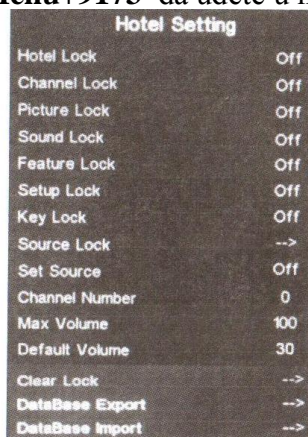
**Menu+9175** da adete a n

Hotel Setting

| | |
|---|---|
| Hotel Lock | Off |
| Channel Lock | Off |
| Picture Lock | Off |
| Sound Lock | Off |
| Feature Lock | Off |
| Setup Lock | Off |
| Key Lock | Off |
| Source Lock | --> |
| Set Source | Off |
| Channel Number | 0 |
| Max Volume | 100 |
| Default Volume | 30 |
| Clear Lock | --> |
| DataBase Export | --> |
| DataBase Import | --> |